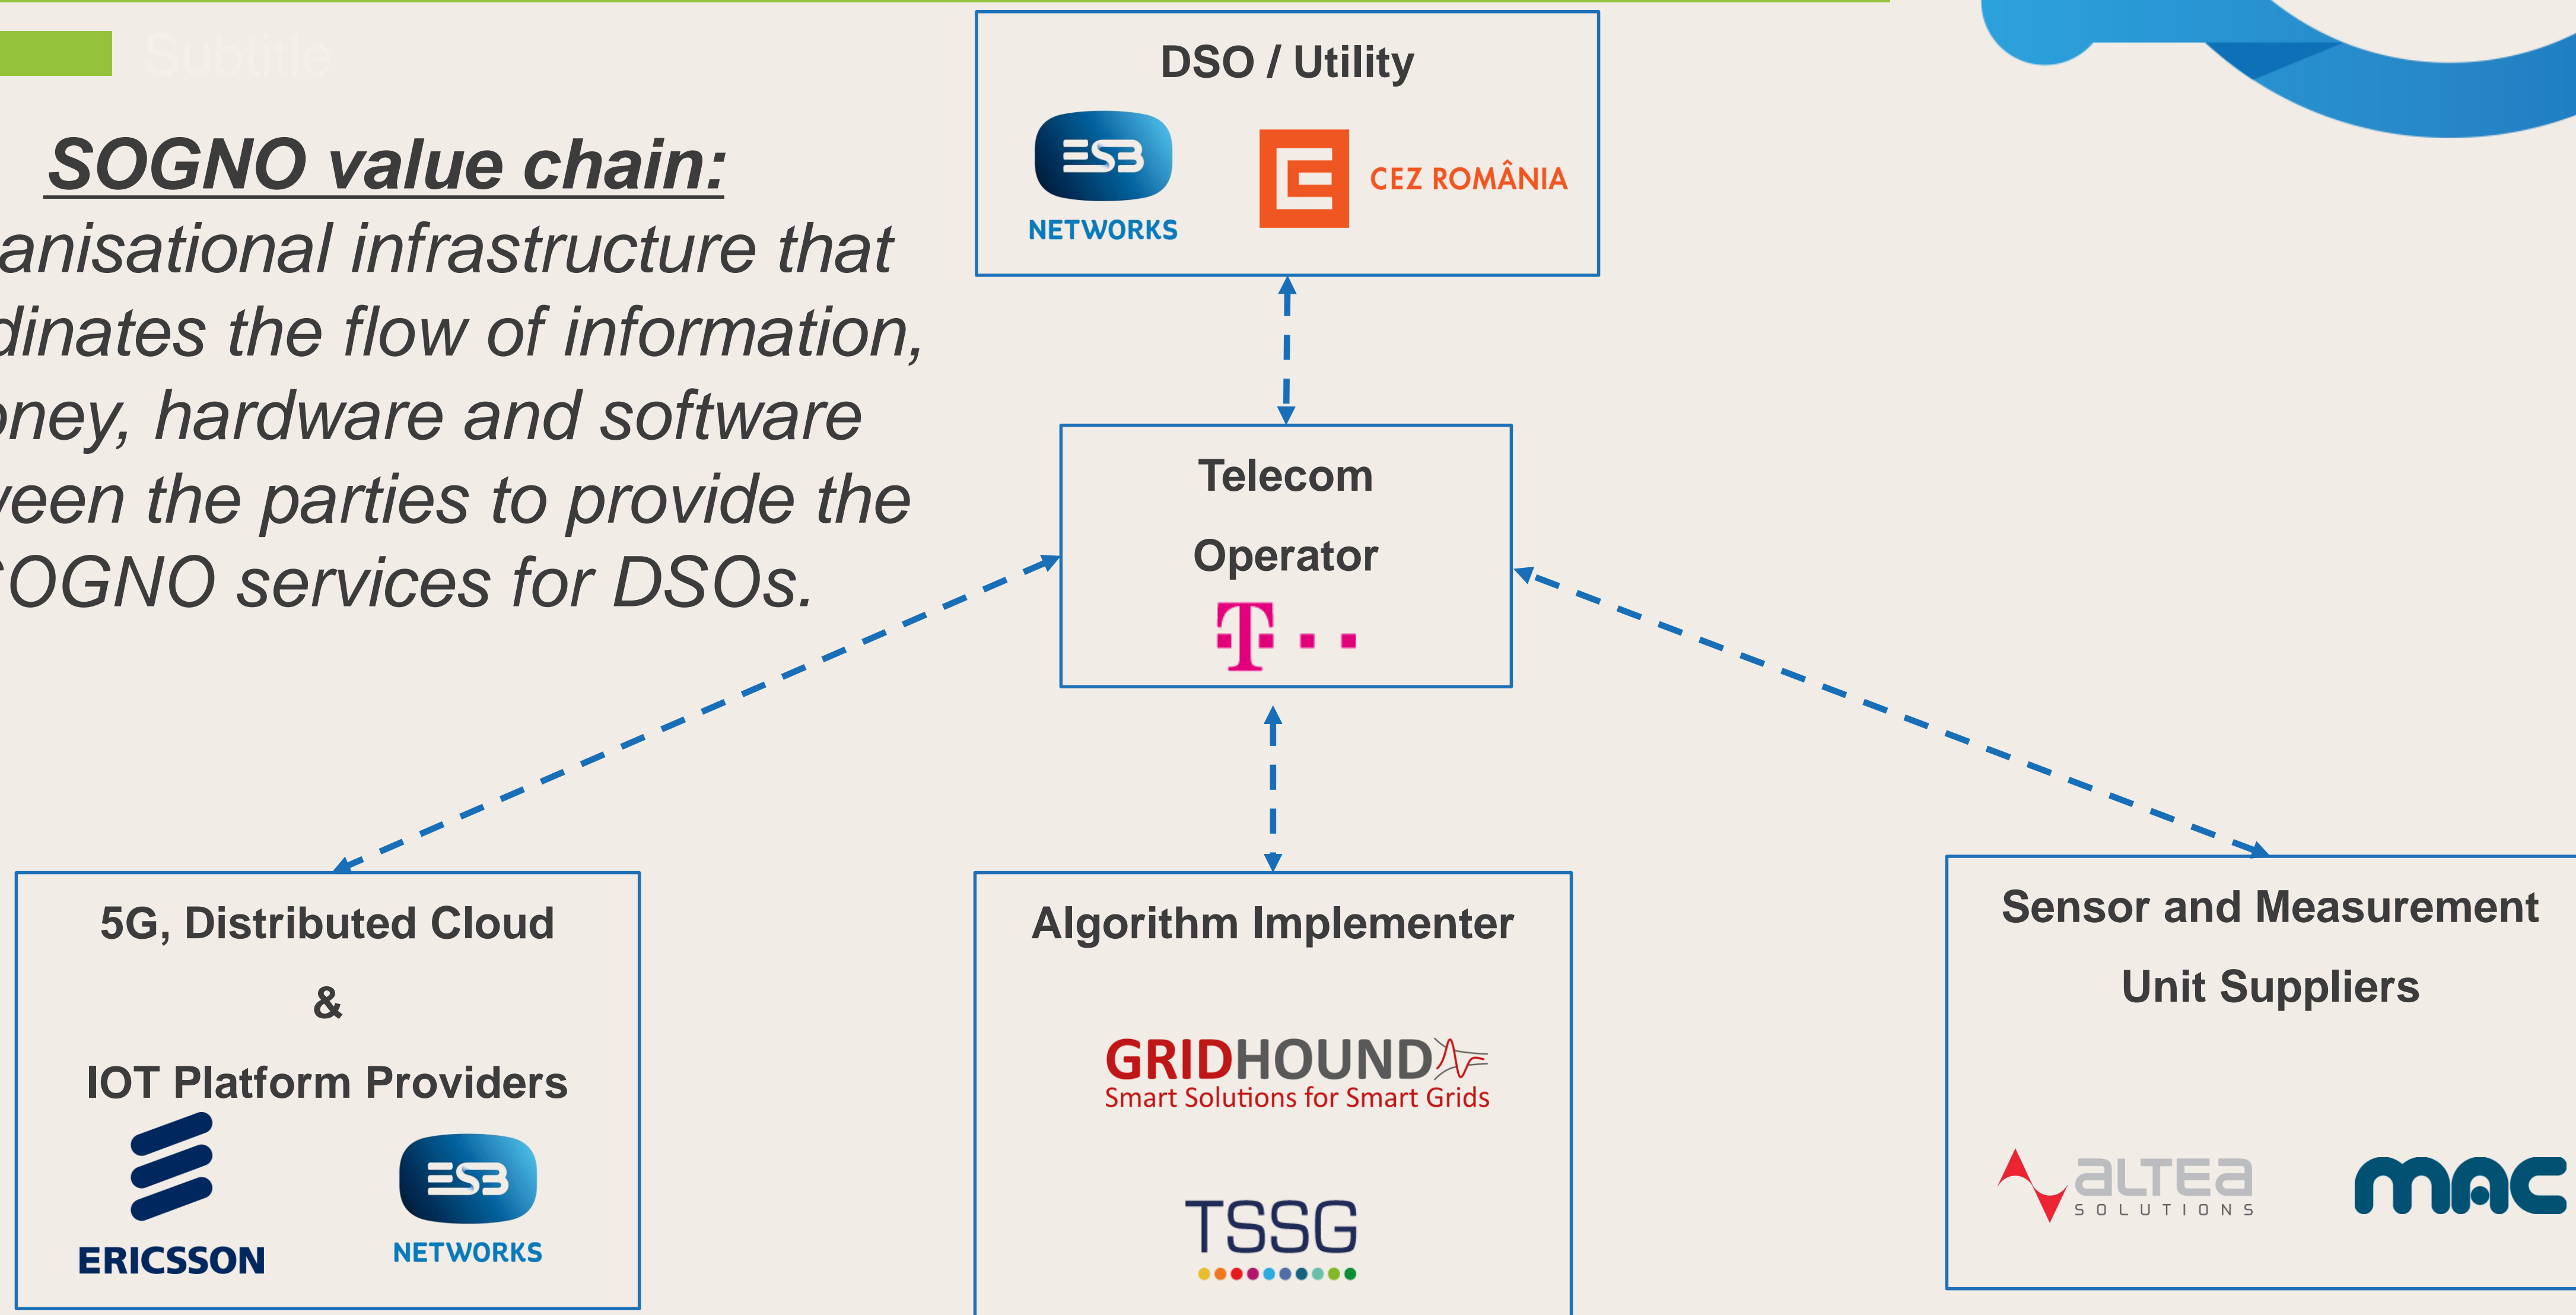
Subtitle

SOGNO value chain:

anisational infrastructure that dinates the flow of information, oney, hardware and software veen the parties to provide the OGNO services for DSOs.

DSO / Utility

ESB NETWORKS

CEZ ROMÂNIA

Telecom Operator

T · ·

5G, Distributed Cloud & IOT Platform Providers

ERICSSON

ESB NETWORKS

Algorithm Implementer

GRIDHOUND
Smart Solutions for Smart Grids

TSSG

Sensor and Measurement Unit Suppliers

ALTEA SOLUTIONS

MAC